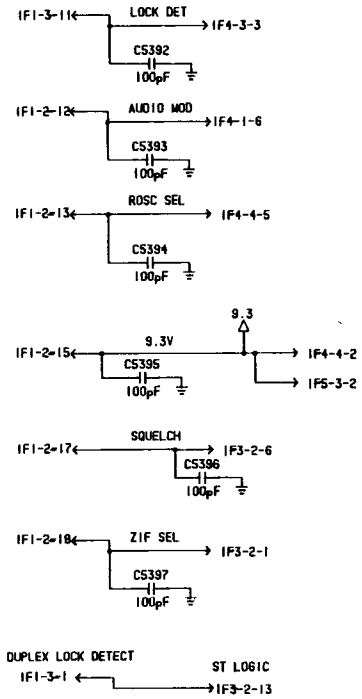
1F1-3-11
LOCK DET
1F4-3-3
C5392
100pF

1F1-2-12
AUDIO MOD
1F4-1-6
C5393
100pF

1F1-2-13
ROSC SEL
1F4-4-5
C5394
100pF

9.3
1F1-2-15
9.3V
1F4-4-2
C5395
100pF
1F5-3-2

1F1-2-17
SQUELCH
1F3-2-6
C5396
100pF

1F1-2-18
ZIF SEL
1F3-2-1
C5397
100pF

DUPLEX LOCK DETECT
ST LOGIC
1F1-3-1
1F3-2-13